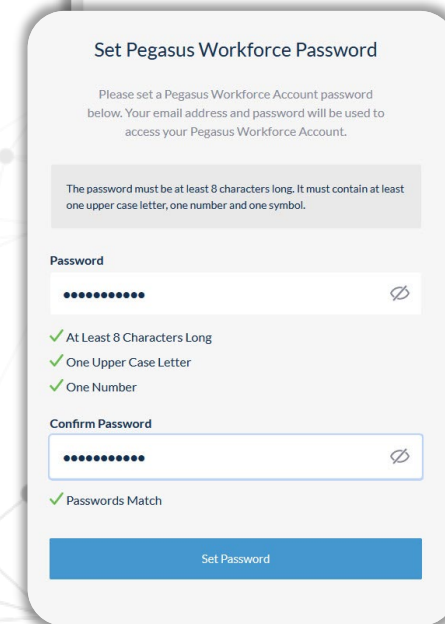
Set Pegasus Workforce Password

Please set a Pegasus Workforce Account password below. Your email address and password will be used to access your Pegasus Workforce Account.

The password must be at least 8 characters long. It must contain at least one upper case letter, one number and one symbol.

Password

•••••••••••

✓ At Least 8 Characters Long
✓ One Upper Case Letter
✓ One Number

Confirm Password

•••••••••••

✓ Passwords Match

Set Password